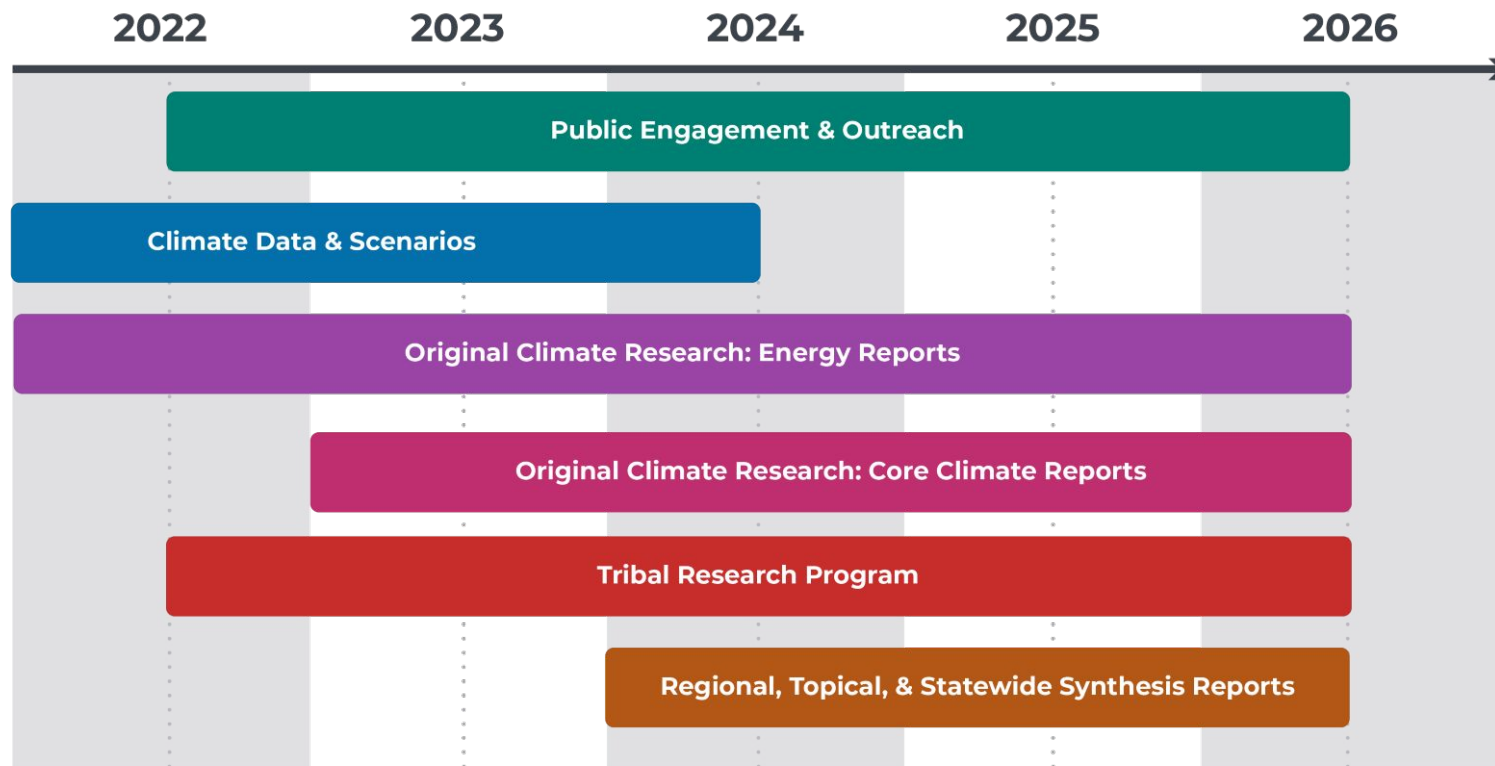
2022 2023 2024 2025 2026

Public Engagement & Outreach

Climate Data & Scenarios

Original Climate Research: Energy Reports

Original Climate Research: Core Climate Reports

Tribal Research Program

Regional, Topical, & Statewide Synthesis Reports